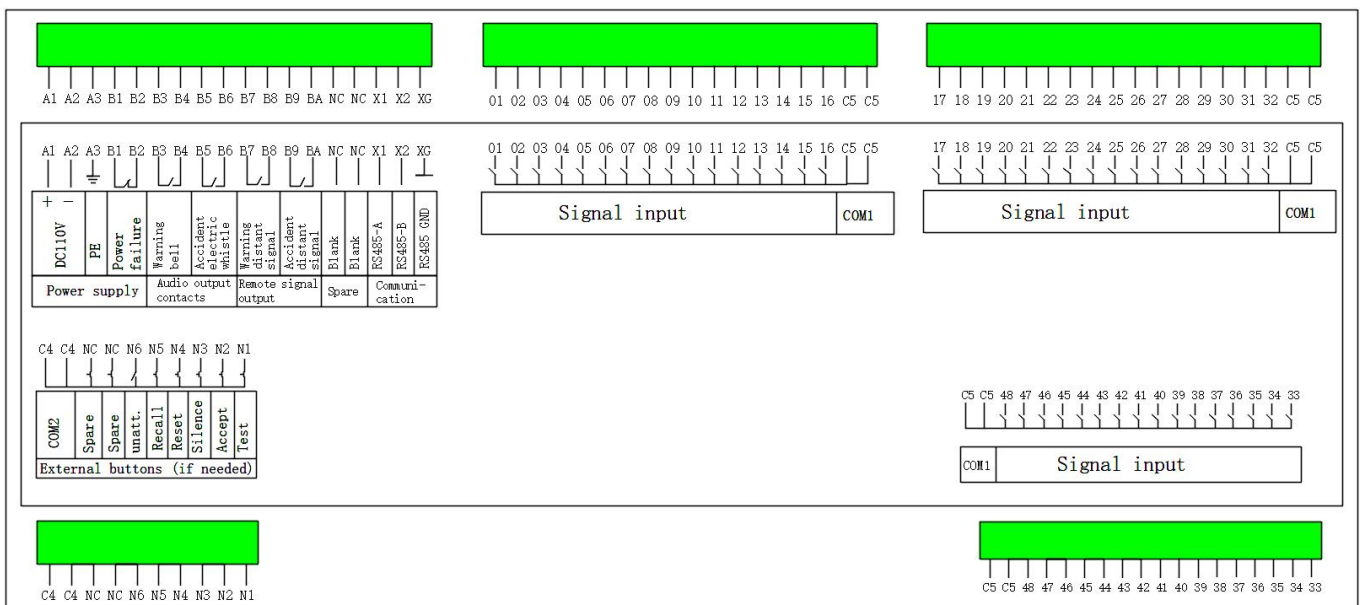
A1 A2 A3 B1 B2 B3 B4 B5 B6 B7 B8 B9 BA NC NC X1 X2 XG

01 02 03 04 05 06 07 08 09 10 11 12 13 14 15 16 C5 C5

17 18 19 20 21 22 23 24 25 26 27 28 29 30 31 32 C5 C5

A1 A2 A3 B1 B2 B3 B4 B5 B6 B7 B8 B9 BA NC NC X1 X2 XG

+ −

| DC110V | PE | Power failure | Warning bell | Accident electric whistle | Warning distant signal | Accident distant signal | Blank | Blank | RS485-A | RS485-B | RS485 GND |
|---|---|---|---|---|---|---|---|---|---|---|---|
| Power supply | | | Audio output contacts | | Remote signal output | | Spare | | Communi-cation | | |

01 02 03 04 05 06 07 08 09 10 11 12 13 14 15 16 C5 C5

Signal input COM1

17 18 19 20 21 22 23 24 25 26 27 28 29 30 31 32 C5 C5

Signal input COM1

C4 C4 NC NC N6 N5 N4 N3 N2 N1

| COM2 | Spare | Spare | unatt. | Recall | Reset | Silence | Accept | Test |
|---|---|---|---|---|---|---|---|---|
| External buttons (if needed) | | | | | | | | |

C5 C5 48 47 46 45 44 43 42 41 40 39 38 37 36 35 34 33

COM1 Signal input

C4 C4 NC NC N6 N5 N4 N3 N2 N1

C5 C5 48 47 46 45 44 43 42 41 40 39 38 37 36 35 34 33